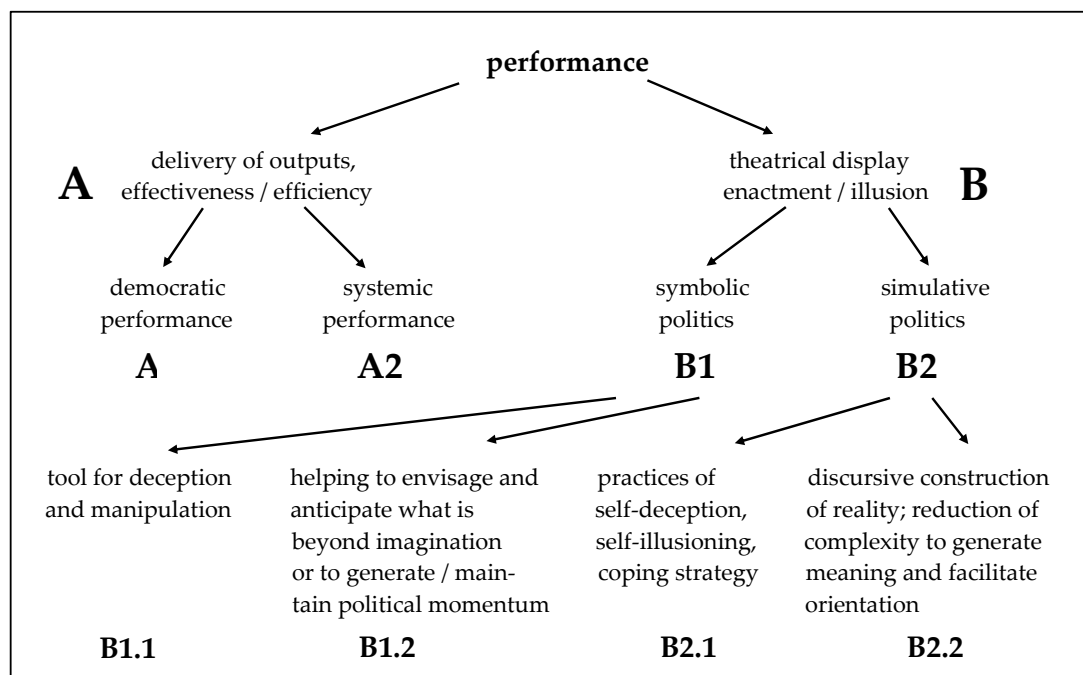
performance

A

delivery of outputs, effectiveness / efficiency

theatrical display enactment / illusion

B

democratic performance

systemic performance

symbolic politics

simulative politics

A

A2

B1

B2

tool for deception and manipulation

helping to envisage and anticipate what is beyond imagination or to generate / maintain political momentum

practices of self-deception, self-illusioning, coping strategy

discursive construction of reality; reduction of complexity to generate meaning and facilitate orientation

B1.1

B1.2

B2.1

B2.2